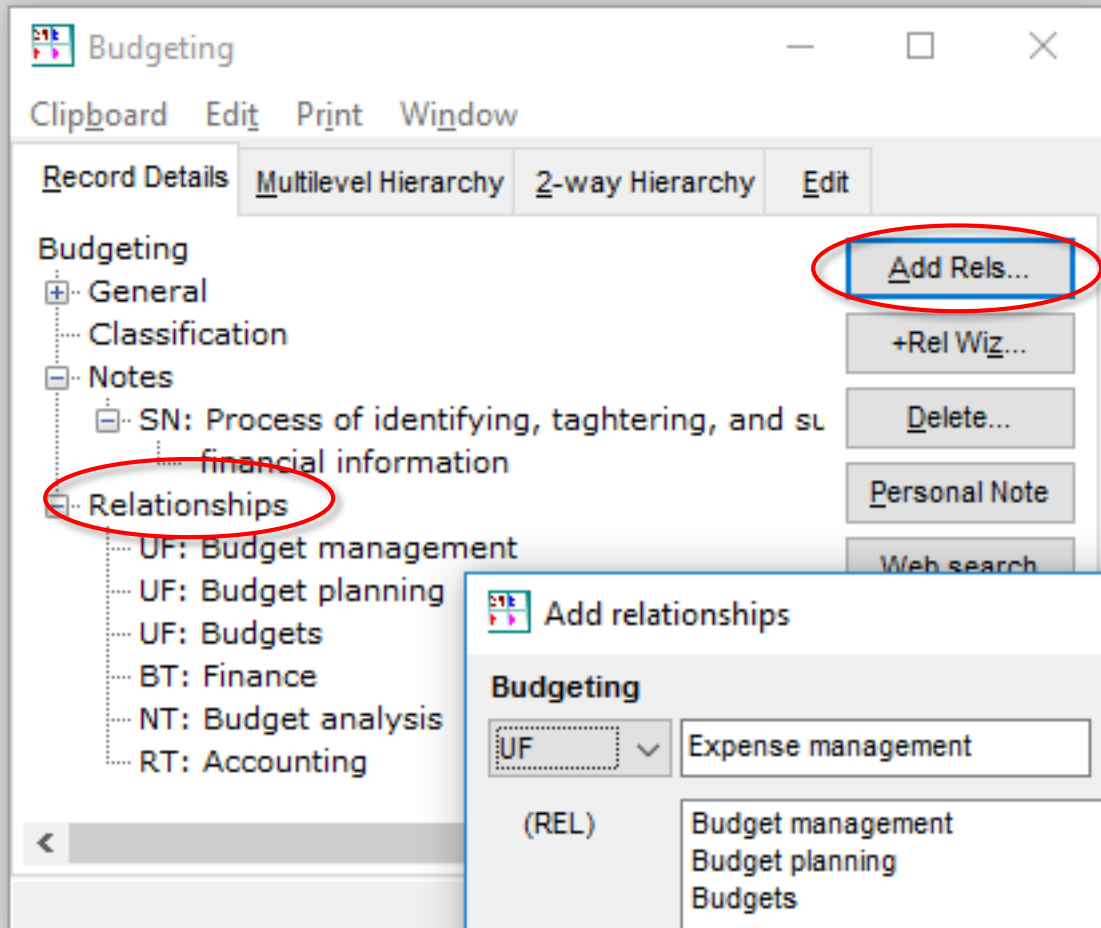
Budgeting

Clipboard Edit Print Window

Record Details | Multilevel Hierarchy | 2-way Hierarchy | Edit

Budgeting
General
Classification
Notes
SN: Process of identifying, taghtering, and su
financial information
Relationships
UF: Budget management
UF: Budget planning
UF: Budgets
BT: Finance
NT: Budget analysis
RT: Accounting

Add Rels...
+Rel Wiz...
Delete...
Personal Note
Web search

Add relationships

Budgeting
UF
Expense management
(REL)
Budget management
Budget planning
Budgets